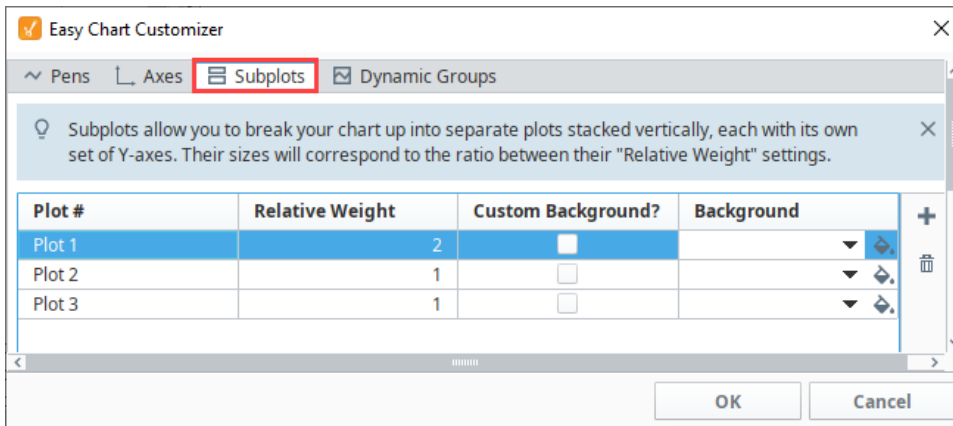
Easy Chart Customizer

Pens | Axes | Subplots | Dynamic Groups

Subplots allow you to break your chart up into separate plots stacked vertically, each with its own set of Y-axes. Their sizes will correspond to the ratio between their "Relative Weight" settings.

| Plot # | Relative Weight | Custom Background? | Background |
|---|---|---|---|
| Plot 1 | 2 | | |
| Plot 2 | 1 | | |
| Plot 3 | 1 | | |

OK | Cancel